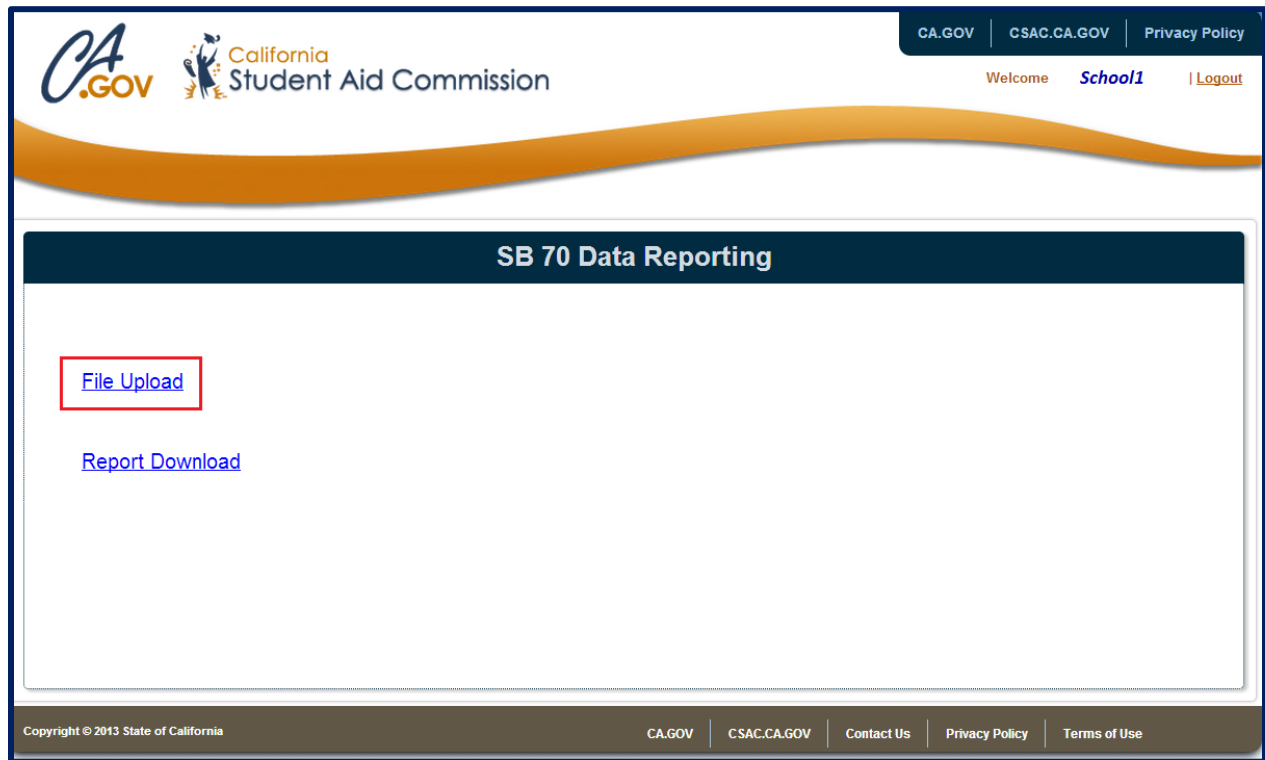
CA.GOV
California Student Aid Commission

CA.GOV | CSAC.CA.GOV | Privacy Policy

Welcome School1 | Logout

SB 70 Data Reporting

File Upload

Report Download

Copyright © 2013 State of California

CA.GOV | CSAC.CA.GOV | Contact Us | Privacy Policy | Terms of Use